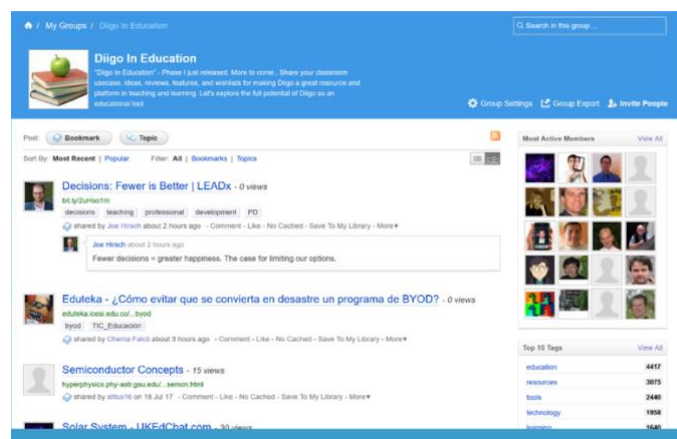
/ My Groups / Diigo In Education

Search in this group...

Diigo In Education

"Diigo In Education" - Phase I just released. More to come.. Share your classroom usecase, ideas, reviews, features, and wishlists for making Diigo a great resource and platform in teaching and learning. Let's explore the full potential of Diigo as an educational tool.

Group Settings Group Export Invite People

Post: Bookmark Topic

Sort By: Most Recent | Popular Filter: All | Bookmarks | Topics

Decisions: Fewer is Better | LEADx - 0 views

bit.ly/2uHso1m

decisions teaching professional development PD

shared by Joe Hirsch about 2 hours ago - Comment - Like - No Cached - Save To My Library - More▾

Joe Hirsch about 2 hours ago

Fewer decisions = greater happiness. The case for limiting our options.

Eduteka - ¿Cómo evitar que se convierta en desastre un programa de BYOD? - 0 views

eduteka.icesi.edu.co/...byod

byod TIC_Educación

shared by Chema Falcó about 3 hours ago - Comment - Like - No Cached - Save To My Library - More▾

Semiconductor Concepts - 15 views

hyperphysics.phy-astr.gsu.edu/...semcn.html

shared by sittus16 on 18 Jul 17 - Comment - Like - No Cached - Save To My Library - More▾

Solar System - UKEdChat.com - 30 views

Most Active Members View All

Top 10 Tags View All

| | |
|---|---|
| education | 4417 |
| resources | 3075 |
| tools | 2440 |
| technology | 1958 |
| learning | 1640 |